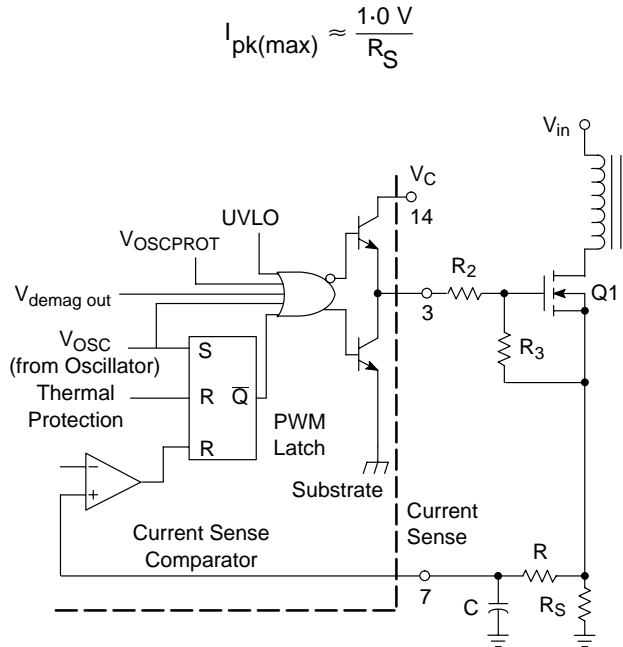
$I_{pk(max)} \approx \frac{1.0\ V}{R_S}$

$V_{in}$

$V_C$

14

UVLO

$V_{OSCPROT}$

$V_{demag\ out}$

$R_2$

3

Q1

$V_{OSC}$ (from Oscillator)

S

$R_3$

Thermal Protection

R $\overline{Q}$

R

PWM Latch

−

+

Substrate

Current Sense Comparator

Current Sense

R

7

C

$R_S$